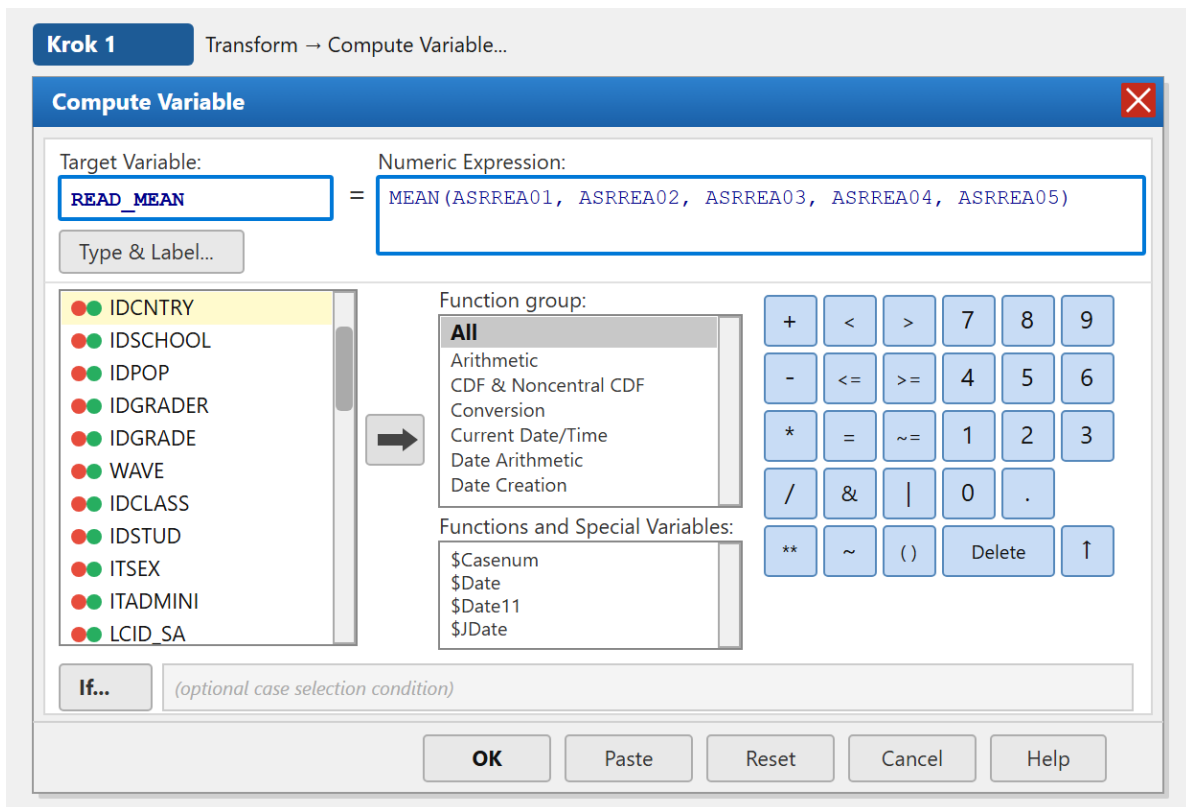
Krok 1 Transform → Compute Variable...

Compute Variable

Target Variable:
READ_MEAN
=
Numeric Expression:
MEAN(ASRREA01, ASRREA02, ASRREA03, ASRREA04, ASRREA05)

Type & Label...

IDCNTRY
IDSCHOOL
IDPOP
IDGRADER
IDGRADE
WAVE
IDCLASS
IDSTUD
ITSEX
ITADMINI
LCID_SA

Function group:
All
Arithmetic
CDF & Noncentral CDF
Conversion
Current Date/Time
Date Arithmetic
Date Creation

Functions and Special Variables:
$Casenum
$Date
$Date11
$JDate

+ < > 7 8 9
- <= >= 4 5 6
* = ~= 1 2 3
/ & | 0 .
** ~ ( ) Delete ↑

If...
(optional case selection condition)

OK Paste Reset Cancel Help